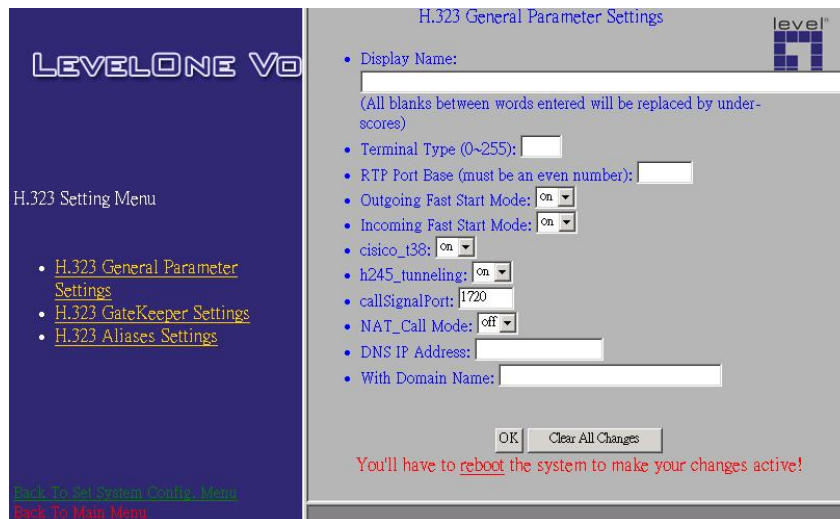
LEVELONE VO

H.323 Setting Menu

- H.323 General Parameter Settings
- H.323 GateKeeper Settings
- H.323 Aliases Settings

Back To Set System Config. Menu
Back To Main Menu

H.323 General Parameter Settings

level

- Display Name:
(All blanks between words entered will be replaced by underscores)
- Terminal Type (0~255):
- RTP Port Base (must be an even number):
- Outgoing Fast Start Mode: on
- Incoming Fast Start Mode: on
- cisico_t38: on
- h245_tunneling: on
- callSignalPort: 1720
- NAT_Call Mode: off
- DNS IP Address:
- With Domain Name:

OK Clear All Changes

You'll have to reboot the system to make your changes active!